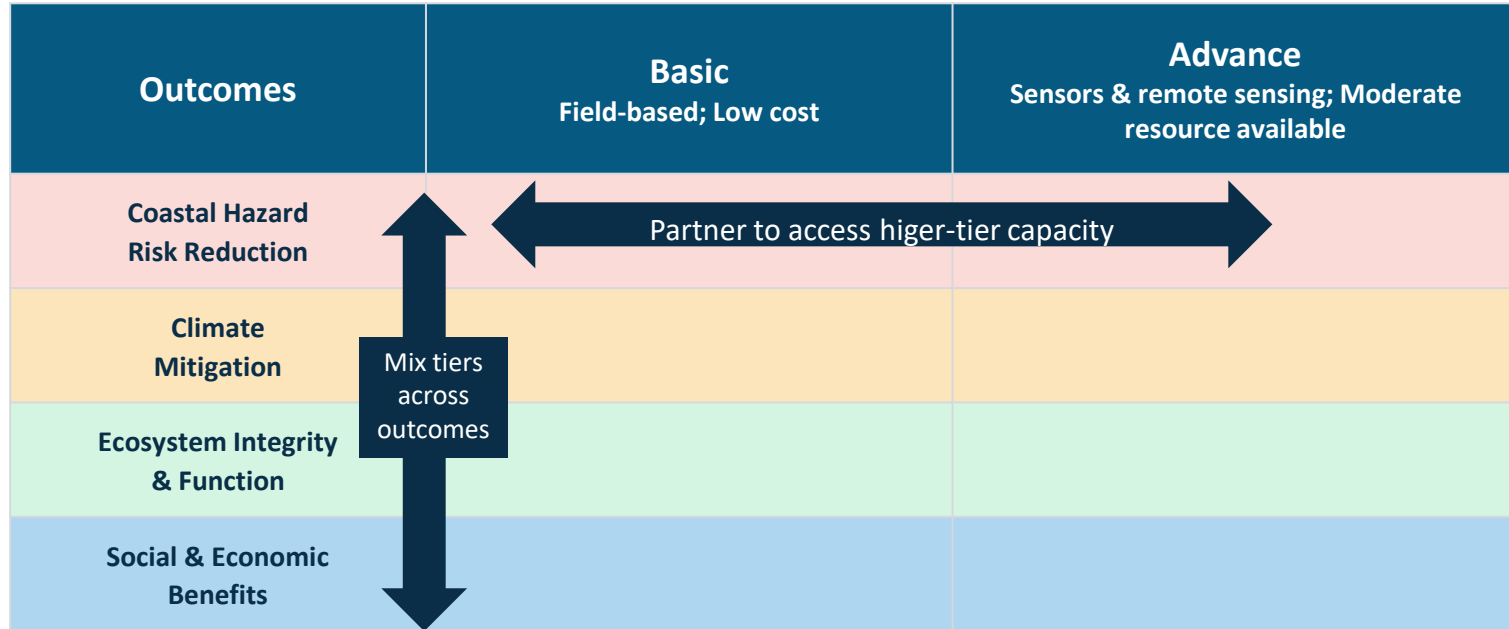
| Outcomes | Basic<br>Field-based; Low cost | Advance<br>Sensors & remote sensing; Moderate resource available |
|---|---|---|
| Coastal Hazard Risk Reduction | | |
| Climate Mitigation | | |
| Ecosystem Integrity & Function | | |
| Social & Economic Benefits | | |

Partner to access higer-tier capacity

Mix tiers across outcomes